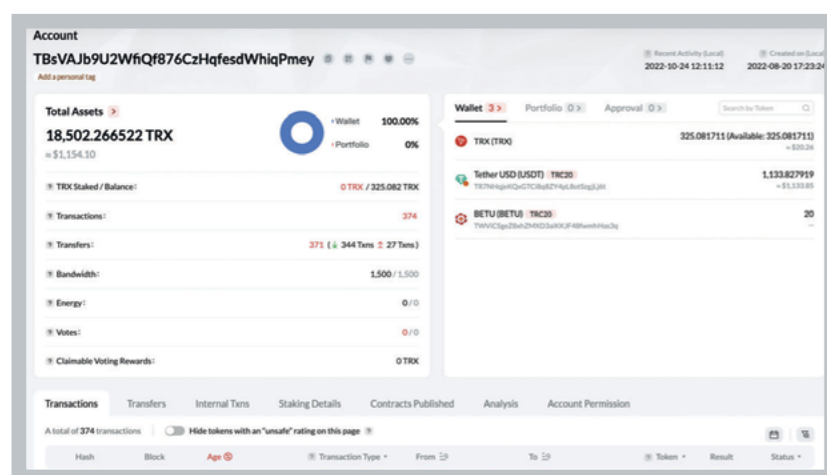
Account

TBsVAJb9U2WfiQf876CzHqfesdWhiqPmey

Add a personal tag

Recent Activity (Local)
2022-10-24 12:11:12

Created on (Local)
2022-08-20 17:23:2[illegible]

Total Assets >

18,502.266522 TRX
≈ $1,154.10

Wallet 100.00%
Portfolio 0%

TRX Staked / Balance: 0 TRX / 325.082 TRX

Transactions: 374

Transfers: 371 (↓ 344 Txns ↑ 27 Txns)

Bandwidth: 1,500 / 1,500

Energy: 0 / 0

Votes: 0 / 0

Claimable Voting Rewards: 0 TRX

Wallet 3 > Portfolio 0 > Approval 0 >

Search by Token

TRX (TRX) 325.081711 (Available: 325.081711)
≈ $20.26

Tether USD (USDT) TRC20 1,133.827919
TR7NHqjeKQxGTCi8q8ZY4pL8otSzgjLj6t ≈ $1,133.85

BETU (BETU) TRC20 20
TWVCSgxZ8xhZMXD3aKKJF48hwmhHac3q --

Transactions Transfers Internal Txns Staking Details Contracts Published Analysis Account Permission

A total of 374 transactions

Hide tokens with an "unsafe" rating on this page

Hash Block Age Transaction Type From To Token Result Status